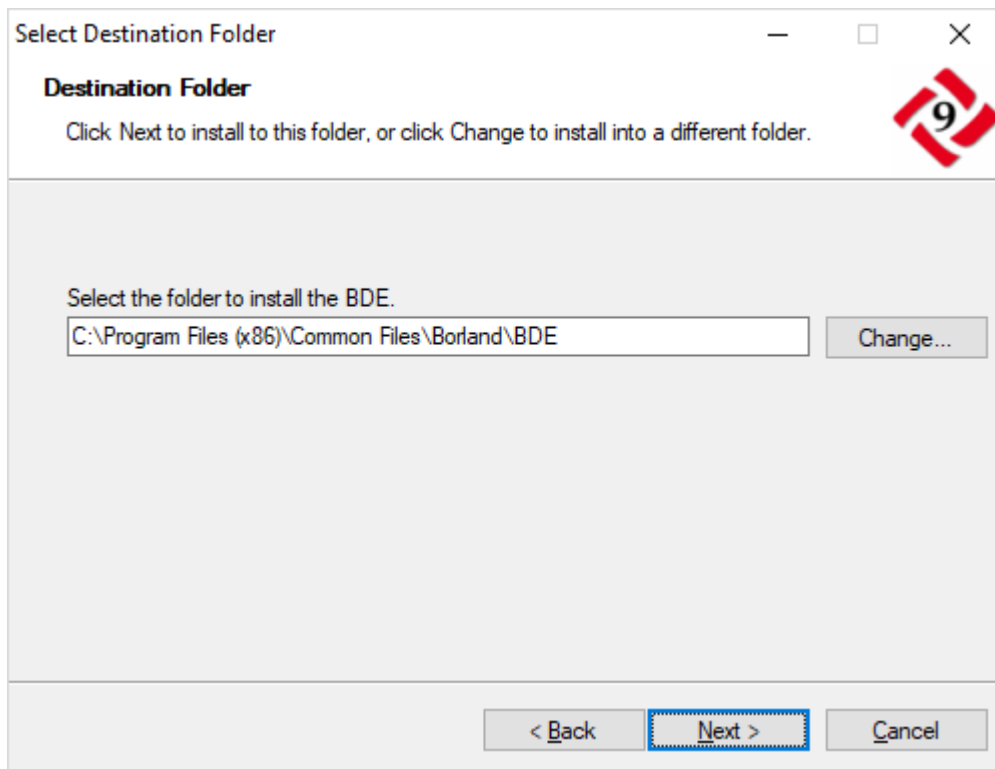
Select Destination Folder

Destination Folder

Click Next to install to this folder, or click Change to install into a different folder.

9

Select the folder to install the BDE.

C:\Program Files (x86)\Common Files\Borland\BDE

Change...

< Back

Next >

Cancel